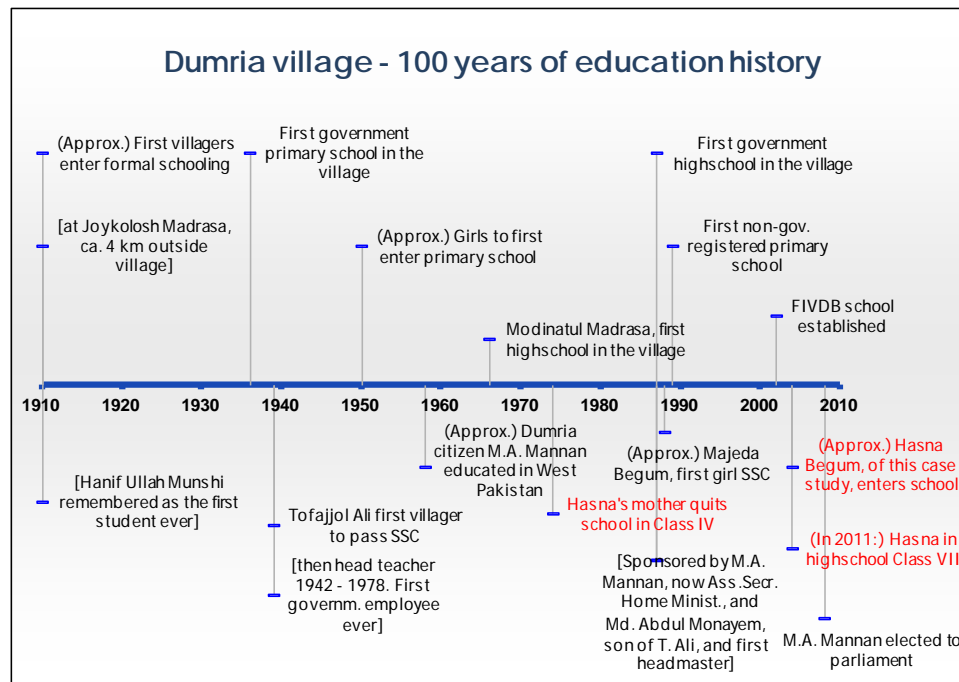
Dumria village - 100 years of education history

(Approx.) First villagers enter formal schooling

[at Joykolosh Madrasa, ca. 4 km outside village]

First government primary school in the village

(Approx.) Girls to first enter primary school

Modinatul Madrasa, first highschool in the village

First government highschool in the village

First non-gov. registered primary school

FIVDB school established

1910 1920 1930 1940 1950 1960 1970 1980 1990 2000 2010

[Hanif Ullah Munshi remembered as the first student ever]

Tofajjol Ali first villager to pass SSC

[then head teacher 1942 - 1978. First governm. employee ever]

(Approx.) Dumria citizen M.A. Mannan educated in West Pakistan

Hasna's mother quits school in Class IV

(Approx.) Majeda Begum, first girl SSC

[Sponsored by M.A. Mannan, now Ass.Secr. Home Minist., and Md. Abdul Monayem, son of T. Ali, and first headmaster]

(Approx.) Hasna Begum, of this case study, enters school

(In 2011:) Hasna in highschool Class VII

M.A. Mannan elected to parliament